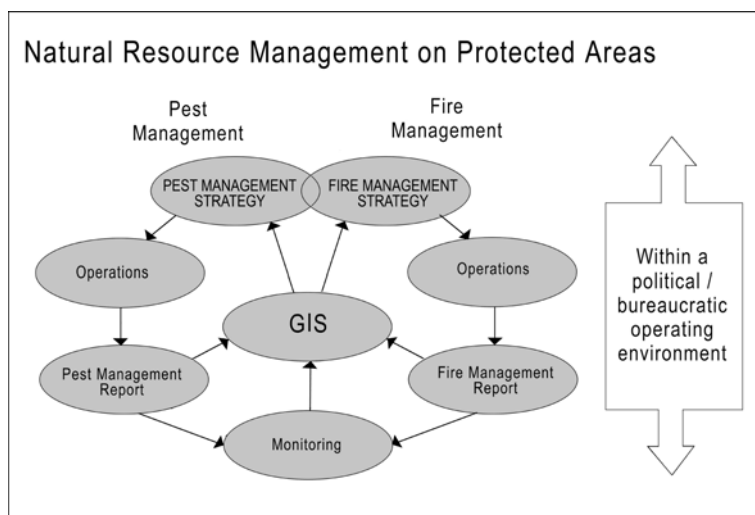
Natural Resource Management on Protected Areas

Pest Management

Fire Management

PEST MANAGEMENT STRATEGY

FIRE MANAGEMENT STRATEGY

Operations

Operations

GIS

Pest Management Report

Fire Management Report

Monitoring

Within a political / bureaucratic operating environment